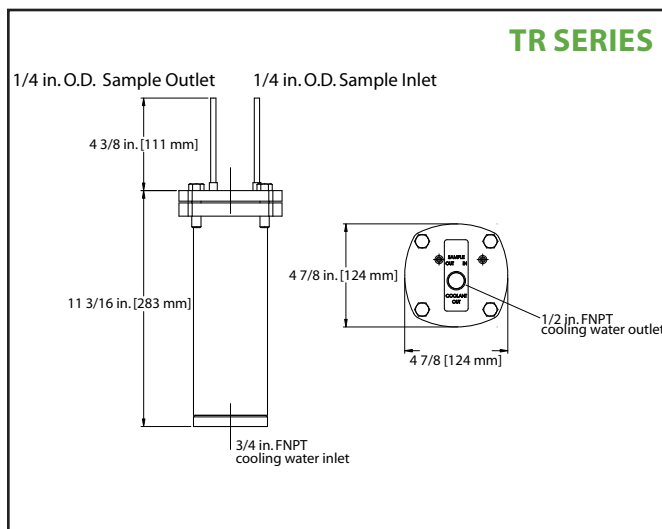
TR SERIES

1/4 in. O.D. Sample Outlet

1/4 in. O.D. Sample Inlet

4 3/8 in. [111 mm]

11 3/16 in. [283 mm]

3/4 in. FNPT
cooling water inlet

4 7/8 in. [124 mm]

SAMPLE
OUT IN

COOLANT
OUT

1/2 in. FNPT
cooling water outlet

4 7/8 [124 mm]